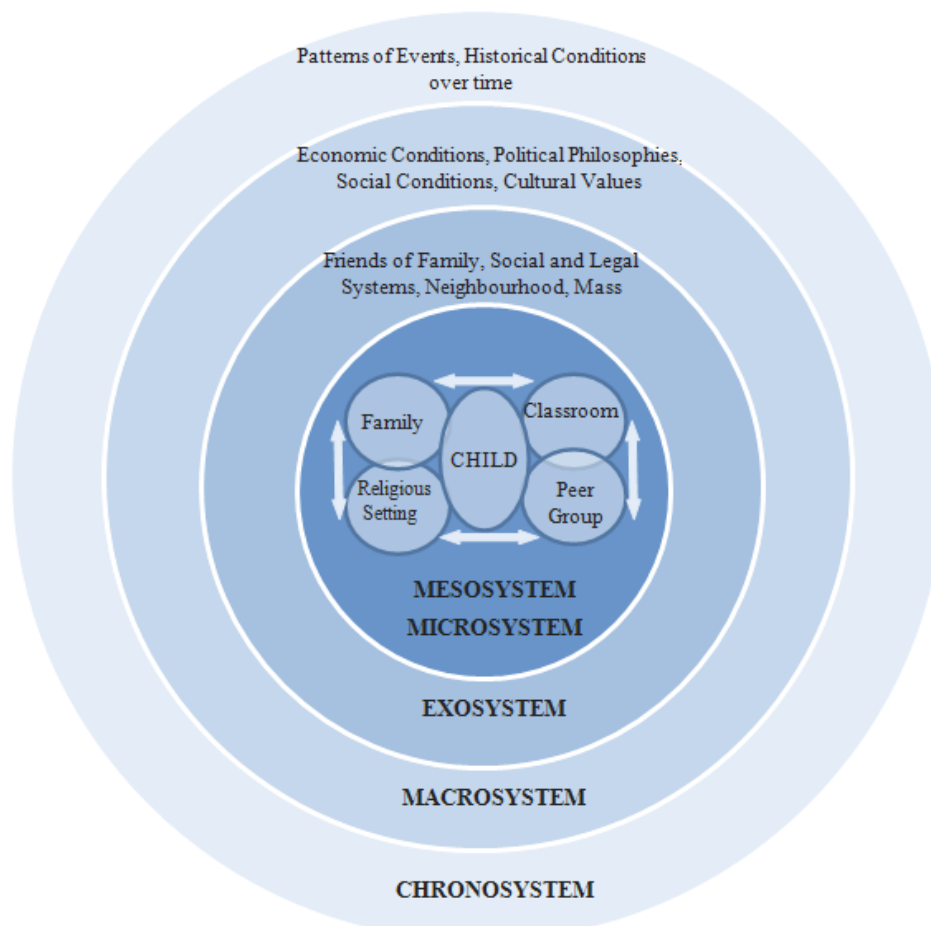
Patterns of Events, Historical Conditions over time

Economic Conditions, Political Philosophies, Social Conditions, Cultural Values

Friends of Family, Social and Legal Systems, Neighbourhood, Mass

Family

Classroom

CHILD

Religious Setting

Peer Group

MESOSYSTEM

MICROSYSTEM

EXOSYSTEM

MACROSYSTEM

CHRONOSYSTEM